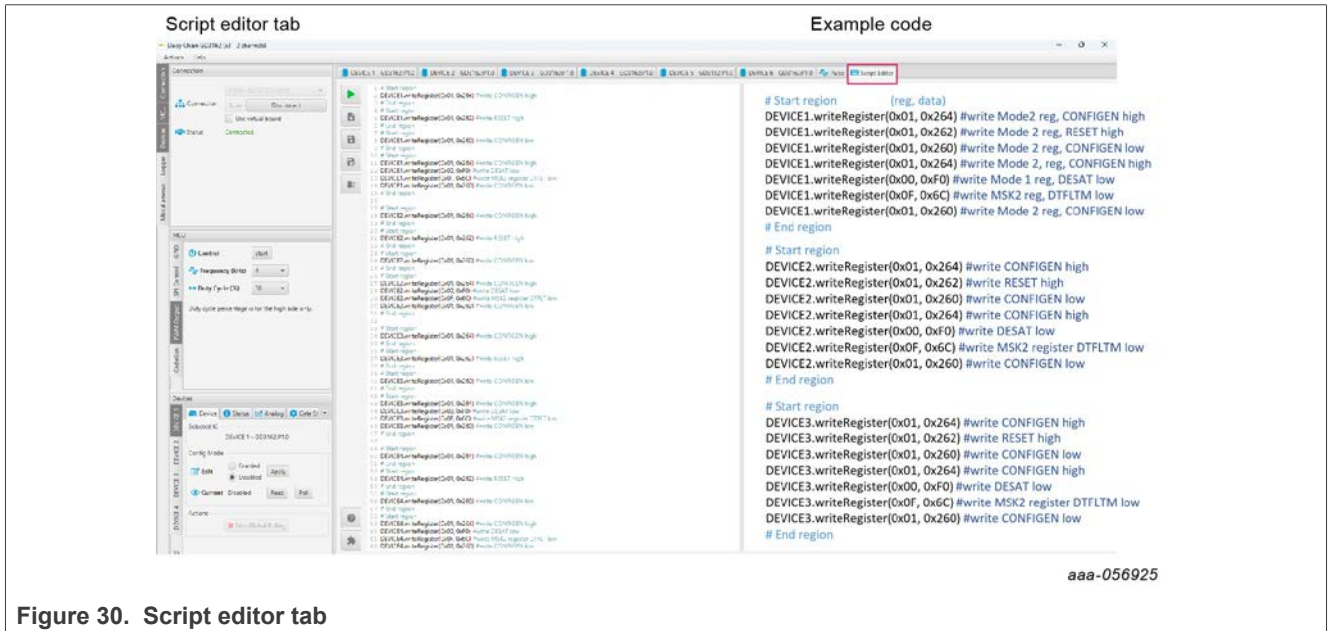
Script editor tab

Example code

Daisy Chain GD3162 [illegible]

Actions Help

Connection

Connection

Disconnect

Use virtual board

Status Connected

MCU

Control start

Frequency (kHz) 5

Duty Cycle (%) 20

Duty cycle percentage is for the high side only.

Devices

Device Status Analog Gate Dr

Selected IC

DEVICE1 - GD3162P10

Config Mode

Enabled

Edit Disabled Apply

Current Disabled Read Poll

Actions

DEVICE1 GD3162P10 | DEVICE2 GD3162P10 | DEVICE3 GD3162P10 | DEVICE4 GD3162P10 | DEVICE5 GD3162P10 | DEVICE6 GD3162P10 | Plots | Script Editor

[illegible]

# Start region (reg, data)
DEVICE1.writeRegister(0x01, 0x264) #write Mode2 reg, CONFIGEN high
DEVICE1.writeRegister(0x01, 0x262) #write Mode 2 reg, RESET high
DEVICE1.writeRegister(0x01, 0x260) #write Mode 2 reg, CONFIGEN low
DEVICE1.writeRegister(0x01, 0x264) #write Mode 2, reg, CONFIGEN high
DEVICE1.writeRegister(0x00, 0xF0) #write Mode 1 reg, DESAT low
DEVICE1.writeRegister(0x0F, 0x6C) #write MSK2 reg, DTFLTM low
DEVICE1.writeRegister(0x01, 0x260) #write Mode 2 reg, CONFIGEN low
# End region

# Start region
DEVICE2.writeRegister(0x01, 0x264) #write CONFIGEN high
DEVICE2.writeRegister(0x01, 0x262) #write RESET high
DEVICE2.writeRegister(0x01, 0x260) #write CONFIGEN low
DEVICE2.writeRegister(0x01, 0x264) #write CONFIGEN high
DEVICE2.writeRegister(0x00, 0xF0) #write DESAT low
DEVICE2.writeRegister(0x0F, 0x6C) #write MSK2 register DTFLTM low
DEVICE2.writeRegister(0x01, 0x260) #write CONFIGEN low
# End region

# Start region
DEVICE3.writeRegister(0x01, 0x264) #write CONFIGEN high
DEVICE3.writeRegister(0x01, 0x262) #write RESET high
DEVICE3.writeRegister(0x01, 0x260) #write CONFIGEN low
DEVICE3.writeRegister(0x01, 0x264) #write CONFIGEN high
DEVICE3.writeRegister(0x00, 0xF0) #write DESAT low
DEVICE3.writeRegister(0x0F, 0x6C) #write MSK2 register DTFLTM low
DEVICE3.writeRegister(0x01, 0x260) #write CONFIGEN low
# End region

aaa-056925

Figure 30. Script editor tab